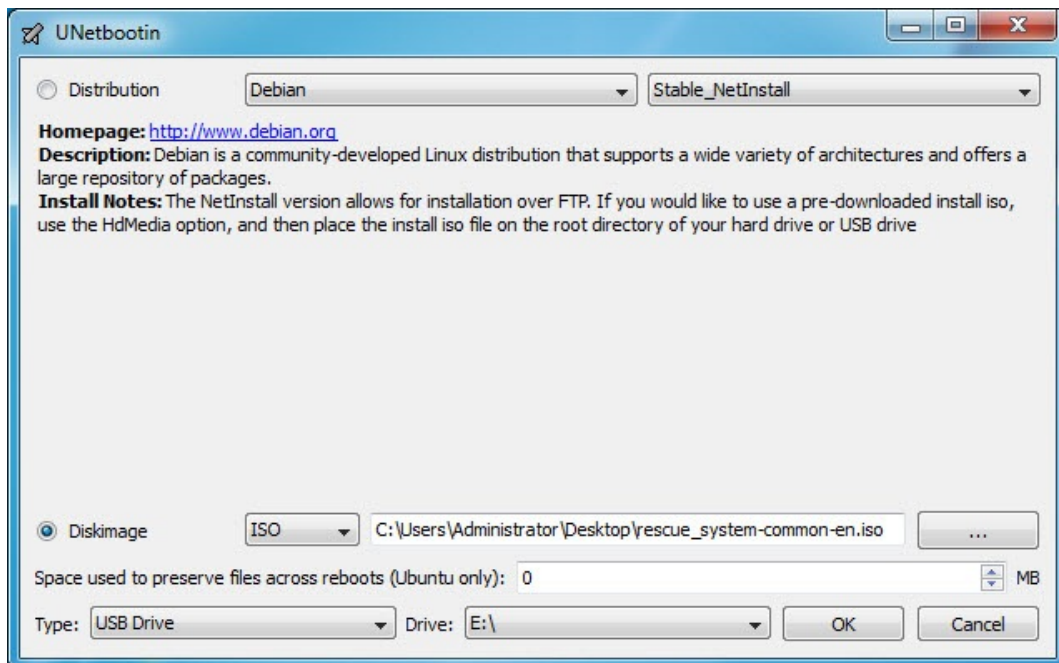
UNetbootin

Distribution Debian Stable_NetInstall

**Homepage:** http://www.debian.org
**Description:** Debian is a community-developed Linux distribution that supports a wide variety of architectures and offers a large repository of packages.
**Install Notes:** The NetInstall version allows for installation over FTP. If you would like to use a pre-downloaded install iso, use the HdMedia option, and then place the install iso file on the root directory of your hard drive or USB drive

Diskimage ISO C:\Users\Administrator\Desktop\rescue_system-common-en.iso ...

Space used to preserve files across reboots (Ubuntu only): 0 MB

Type: USB Drive Drive: E:\ OK Cancel